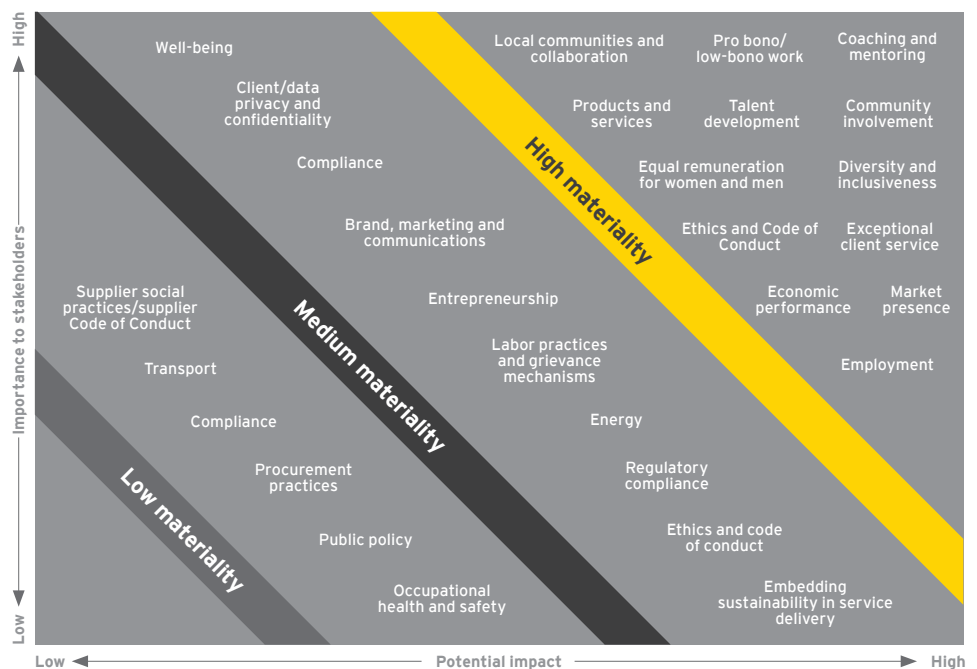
High

Importance to stakeholders

Low

Well-being

Client/data privacy and confidentiality

Compliance

Brand, marketing and communications

Supplier social practices/supplier Code of Conduct

Transport

Compliance

Procurement practices

Public policy

Occupational health and safety

Entrepreneurship

Labor practices and grievance mechanisms

Energy

Regulatory compliance

Ethics and code of conduct

Embedding sustainability in service delivery

Local communities and collaboration

Pro bono/ low-bono work

Coaching and mentoring

Products and services

Talent development

Community involvement

Equal remuneration for women and men

Diversity and inclusiveness

Ethics and Code of Conduct

Exceptional client service

Economic performance

Market presence

Employment

High materiality

Medium materiality

Low materiality

Low

Potential impact

High